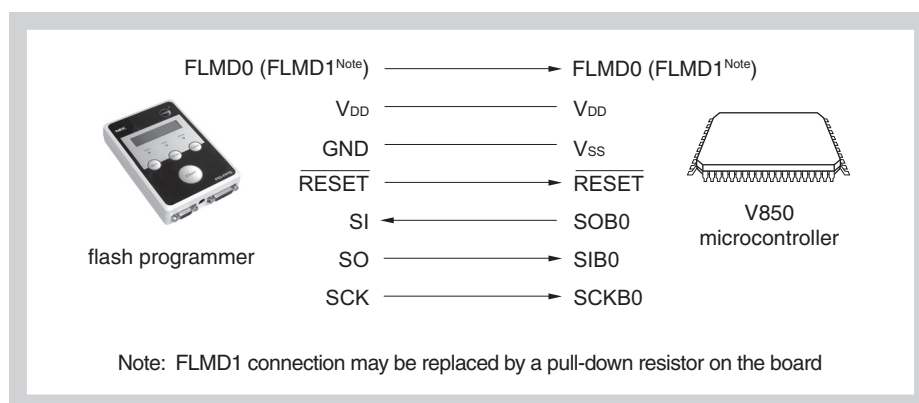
FLMD0 (FLMD1$^{Note}$) FLMD0 (FLMD1$^{Note}$)

$V_{DD}$ $V_{DD}$

GND $V_{SS}$

$\overline{RESET}$ $\overline{RESET}$

SI SOB0

SO SIB0

SCK SCKB0

flash programmer

V850 microcontroller

Note: FLMD1 connection may be replaced by a pull-down resistor on the board